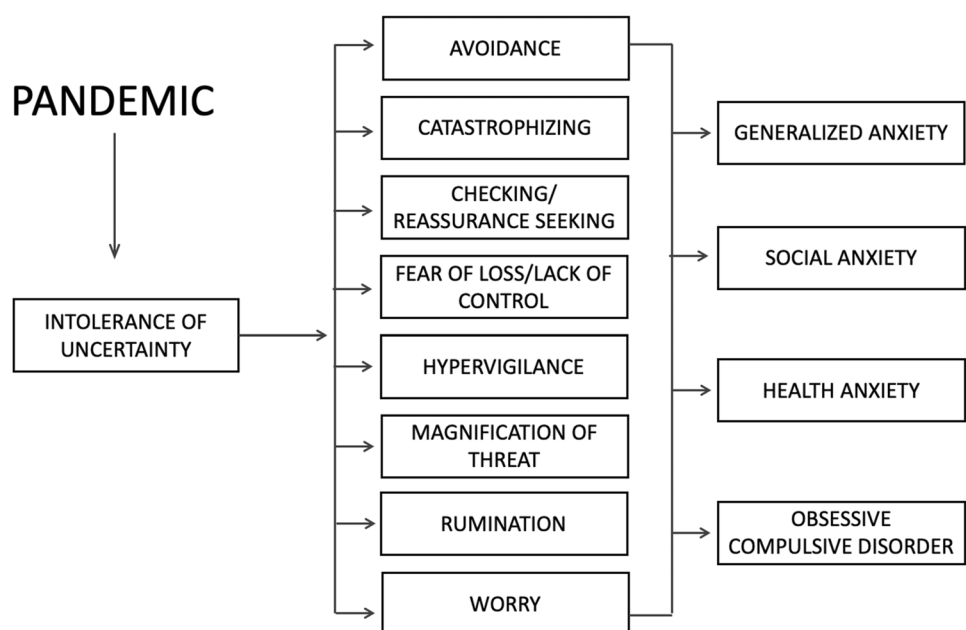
PANDEMIC

INTOLERANCE OF UNCERTAINTY

AVOIDANCE

CATASTROPHIZING

CHECKING/ REASSURANCE SEEKING

FEAR OF LOSS/LACK OF CONTROL

HYPERVIGILANCE

MAGNIFICATION OF THREAT

RUMINATION

WORRY

GENERALIZED ANXIETY

SOCIAL ANXIETY

HEALTH ANXIETY

OBSESSIVE COMPULSIVE DISORDER